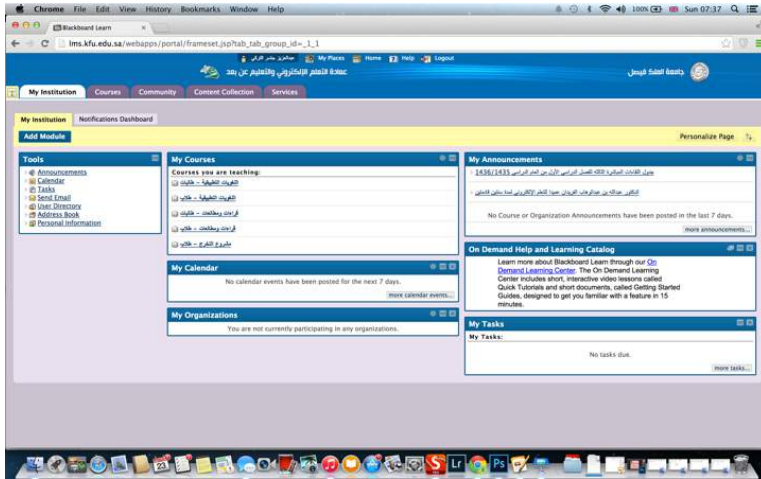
Chrome File Edit View History Bookmarks Window Help

100% Sun 07:37

Blackboard Learn

lms.kfu.edu.sa/webapps/portal/frameset.jsp?tab_tab_group_id=_1_1

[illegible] My Places Home Help Logout

عمادة التعلم الإلكتروني والتعليم عن بعد

جامعة الملك فيصل

My Institution Courses Community Content Collection Services

My Institution Notifications Dashboard

Add Module

Personalize Page

Tools

Announcements
Calendar
Tasks
Send Email
User Directory
Address Book
Personal Information

My Courses

Courses you are teaching:

التطبيقات التطبيقية - طالبات
التطبيقات التطبيقية - طلاب
قراءات ومطالعات - طالبات
قراءات ومطالعات - طلاب
مشروع التخرج - طلاب

My Calendar

No calendar events have been posted for the next 7 days.

more calendar events...

My Organizations

You are not currently participating in any organizations.

My Announcements

جدول القاعات المباشرة الثالثة للفصل الدراسي الأول من العام الدراسي 1436/1435

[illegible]

No Course or Organization Announcements have been posted in the last 7 days.

more announcements...

On Demand Help and Learning Catalog

Learn more about Blackboard Learn through our On Demand Learning Center. The On Demand Learning Center includes short, interactive video lessons called Quick Tutorials and short documents, called Getting Started Guides, designed to get you familiar with a feature in 15 minutes.

My Tasks

My Tasks:

No tasks due.

more tasks...